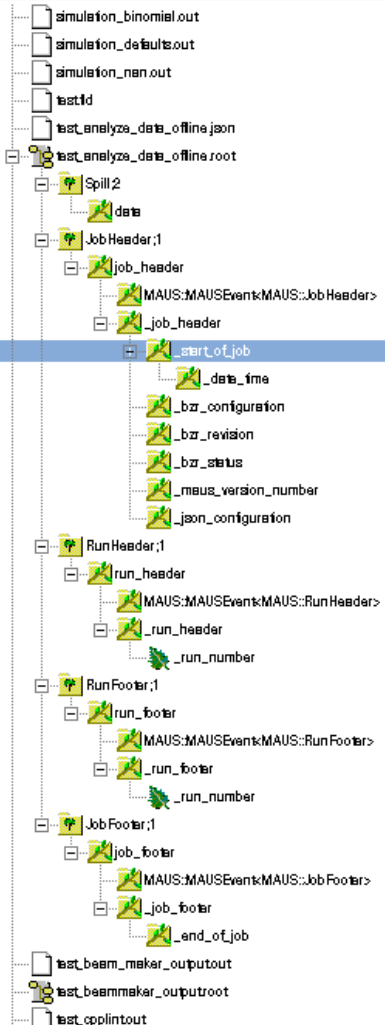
simulation_binomial.out
simulation_defaults.out
simulation_nan.out
test.fd
test_analyze_data_offline.json
test_analyze_data_offline.root
Spill;2
data
JobHeader;1
job_header
MAUS::MAUSEvent<MAUS::JobHeader>
_job_header
_start_of_job
_date_time
_bzr_configuration
_bzr_revision
_bzr_status
_maus_version_number
_json_configuration
RunHeader;1
run_header
MAUS::MAUSEvent<MAUS::RunHeader>
_run_header
_run_number
RunFooter;1
run_footer
MAUS::MAUSEvent<MAUS::RunFooter>
_run_footer
_run_number
JobFooter;1
job_footer
MAUS::MAUSEvent<MAUS::JobFooter>
_job_footer
_end_of_job
test_beam_maker_output.out
test_beammaker_output.root
test_cpplint.out